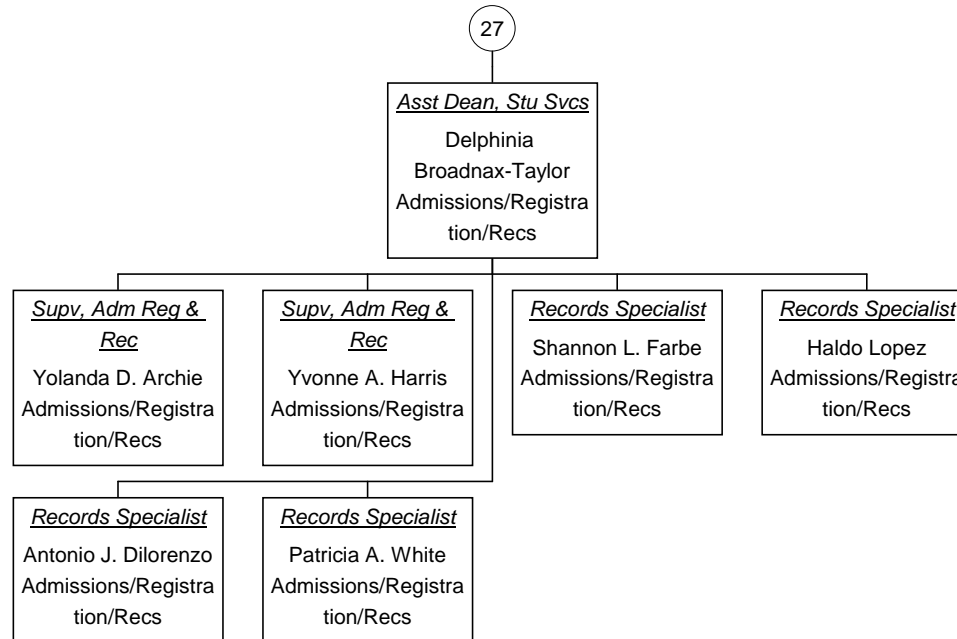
27

Asst Dean, Stu Svcs
Delphinia Broadnax-Taylor
Admissions/Registration/Recs

Supv, Adm Reg & Rec
Yolanda D. Archie
Admissions/Registration/Recs

Supv, Adm Reg & Rec
Yvonne A. Harris
Admissions/Registration/Recs

Records Specialist
Shannon L. Farbe
Admissions/Registration/Recs

Records Specialist
Haldo Lopez
Admissions/Registra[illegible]tion/Recs

Records Specialist
Antonio J. Dilorenzo
Admissions/Registration/Recs

Records Specialist
Patricia A. White
Admissions/Registration/Recs